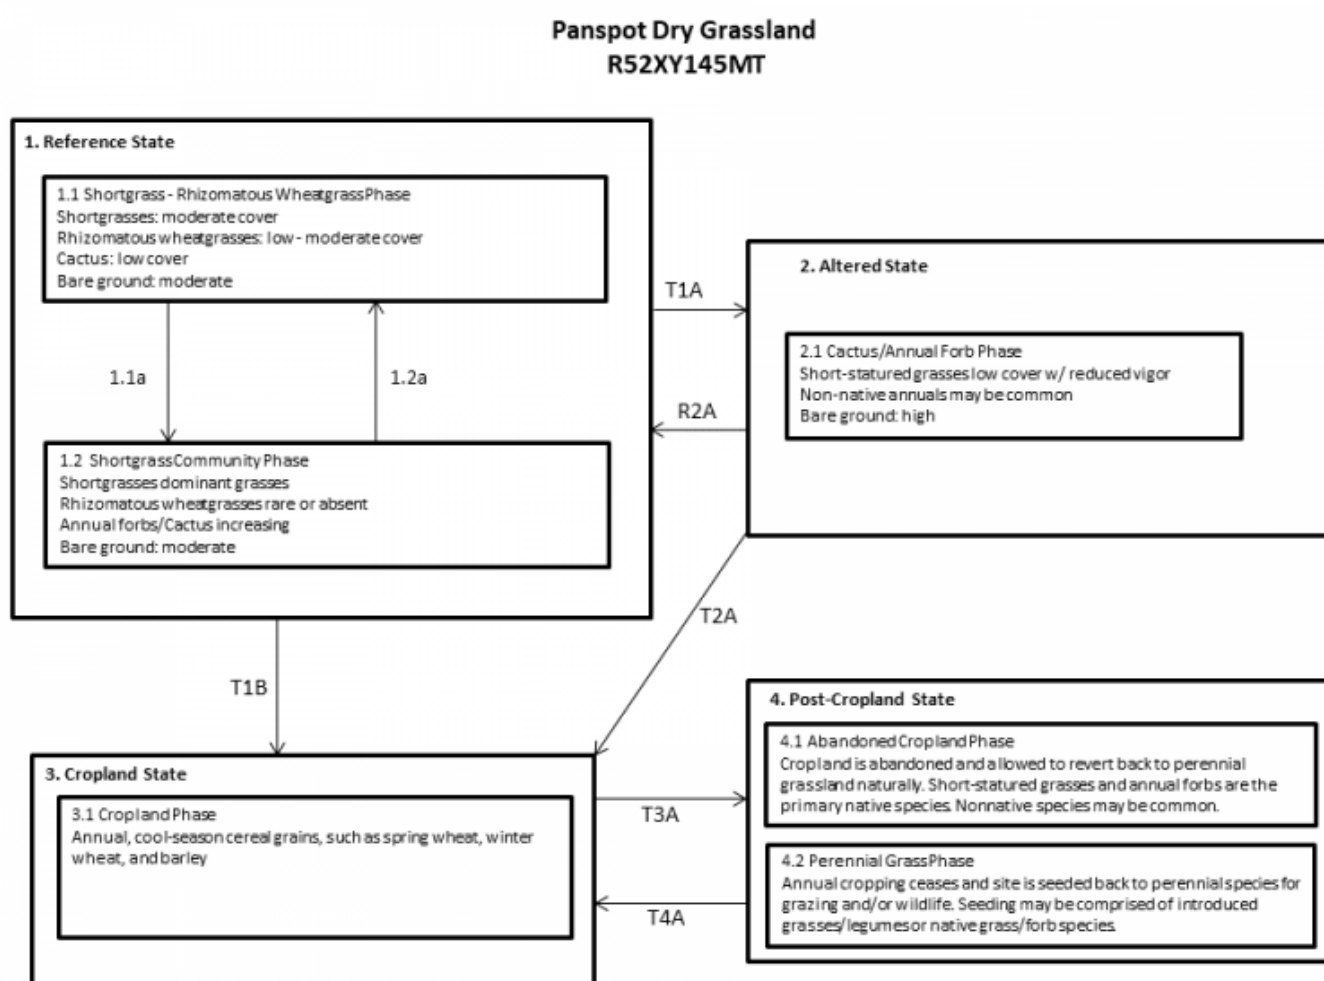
Panspot Dry Grassland
R52XY145MT

1. Reference State

1.1 Shortgrass - Rhizomatous Wheatgrass Phase
Shortgrasses: moderate cover
Rhizomatous wheatgrasses: low - moderate cover
Cactus: low cover
Bare ground: moderate

1.1a

1.2a

1.2 Shortgrass Community Phase
Shortgrasses dominant grasses
Rhizomatous wheatgrasses rare or absent
Annual forbs/Cactus increasing
Bare ground: moderate

T1A

R2A

2. Altered State

2.1 Cactus/Annual Forb Phase
Short-statured grasses low cover w/ reduced vigor
Non-native annuals may be common
Bare ground: high

T2A

T1B

4. Post-Cropland State

4.1 Abandoned Cropland Phase
Cropland is abandoned and allowed to revert back to perennial grassland naturally. Short-statured grasses and annual forbs are the primary native species. Nonnative species may be common.

4.2 Perennial Grass Phase
Annual cropping ceases and site is seeded back to perennial species for grazing and/or wildlife. Seeding may be comprised of introduced grasses/legumes or native grass/forb species.

3. Cropland State

3.1 Cropland Phase
Annual, cool-season cereal grains, such as spring wheat, winter wheat, and barley

T3A

T4A